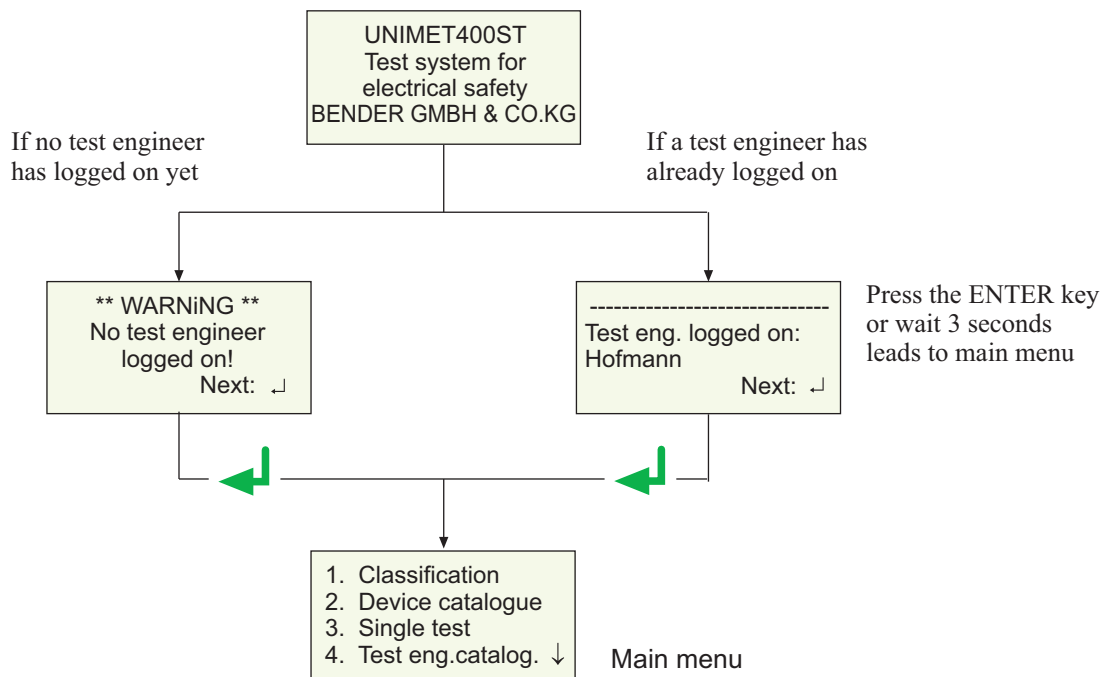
UNIMET400ST
Test system for
electrical safety
BENDER GMBH & CO.KG

If no test engineer has logged on yet

If a test engineer has already logged on

** WARNiNG **
No test engineer
logged on!
Next: ↵

-----------------------------
Test eng. logged on:
Hofmann
Next: ↵

Press the ENTER key or wait 3 seconds leads to main menu

1. Classification
2. Device catalogue
3. Single test
4. Test eng.catalog. ↓

Main menu